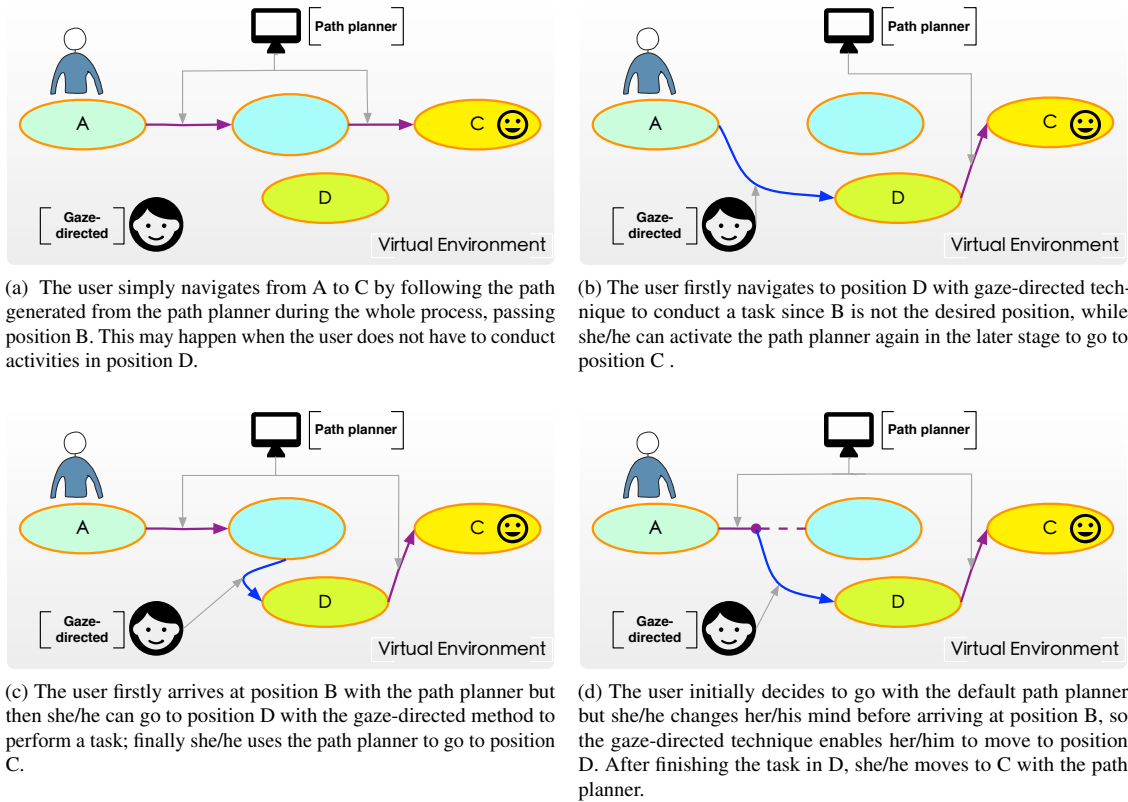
Path planner

A

C

D

Gaze-directed

Virtual Environment

(a) The user simply navigates from A to C by following the path generated from the path planner during the whole process, passing position B. This may happen when the user does not have to conduct activities in position D.

Path planner

A

C

D

Gaze-directed

Virtual Environment

(b) The user firstly navigates to position D with gaze-directed technique to conduct a task since B is not the desired position, while she/he can activate the path planner again in the later stage to go to position C .

Path planner

A

C

D

Gaze-directed

Virtual Environment

(c) The user firstly arrives at position B with the path planner but then she/he can go to position D with the gaze-directed method to perform a task; finally she/he uses the path planner to go to position C.

Path planner

A

C

D

Gaze-directed

Virtual Environment

(d) The user initially decides to go with the default path planner but she/he changes her/his mind before arriving at position B, so the gaze-directed technique enables her/him to move to position D. After finishing the task in D, she/he moves to C with the path planner.